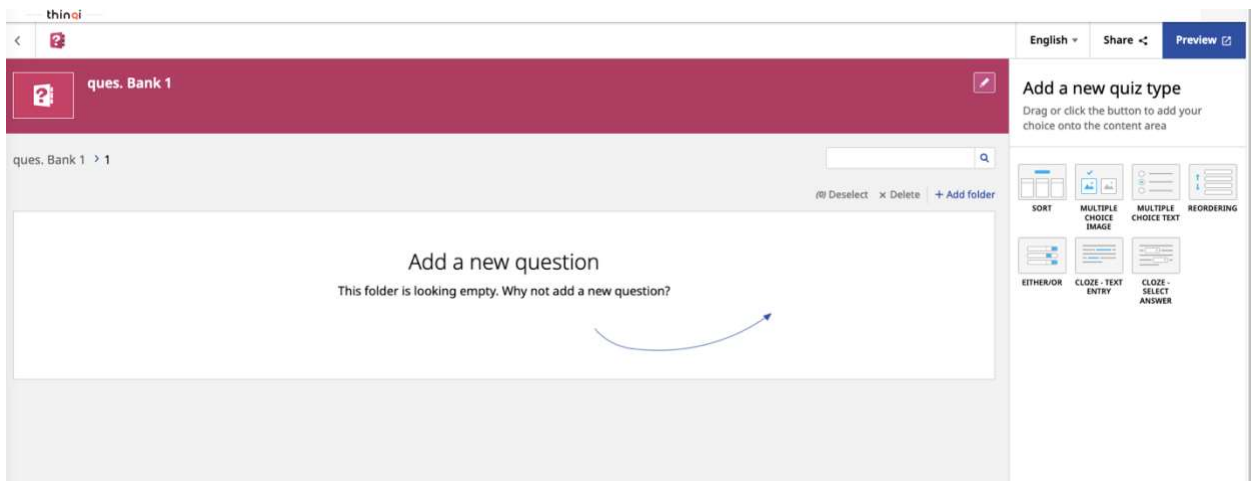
thinqi

English

Share

Preview

ques. Bank 1

Add a new quiz type

Drag or click the button to add your choice onto the content area

ques. Bank 1 > 1

Deselect × Delete + Add folder

Add a new question

This folder is looking empty. Why not add a new question?

SORT

MULTIPLE CHOICE IMAGE

MULTIPLE CHOICE TEXT

REORDERING

EITHER/OR

CLOZE - TEXT ENTRY

CLOZE - SELECT ANSWER